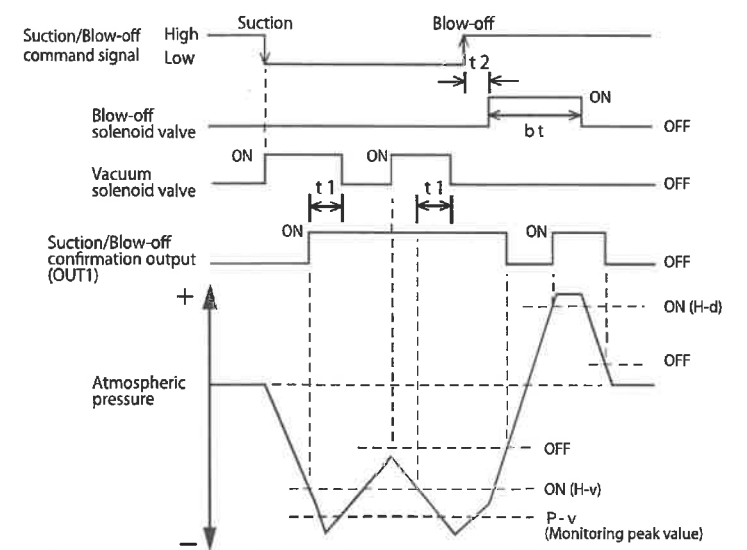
Suction/Blow-off command signal
High
Low
Suction
Blow-off
t 2
ON
Blow-off solenoid valve
b t
OFF
ON
ON
Vacuum solenoid valve
t 1
t 1
OFF
ON
ON
Suction/Blow-off confirmation output (OUT1)
OFF
+
ON (H-d)
OFF
Atmospheric pressure
OFF
ON (H-v)
P - v
(Monitoring peak value)
−